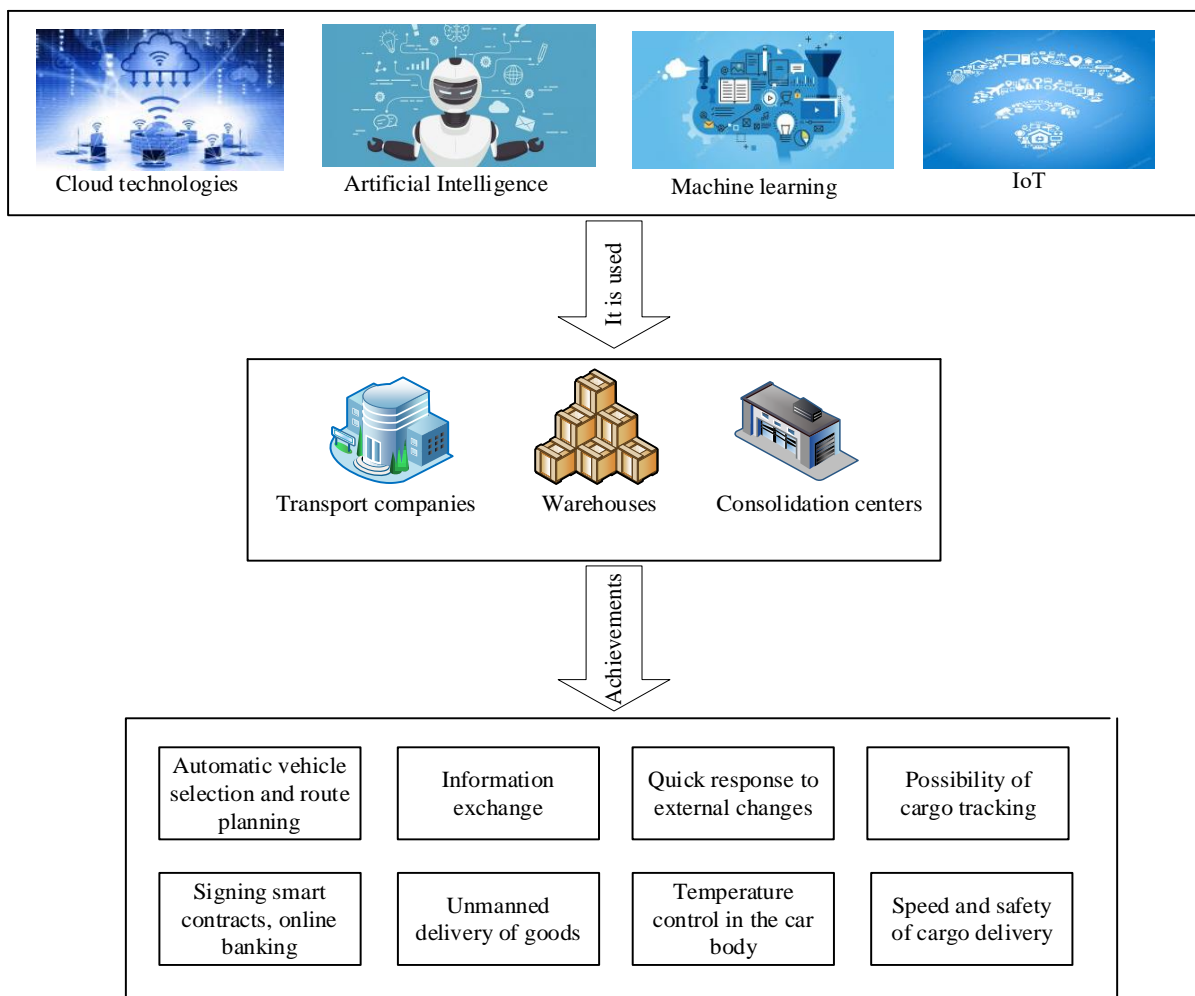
Cloud technologies
Artificial Intelligence
Machine learning
IoT

It is used

Transport companies
Warehouses
Consolidation centers

Achievements

Automatic vehicle selection and route planning
Information exchange
Quick response to external changes
Possibility of cargo tracking

Signing smart contracts, online banking
Unmanned delivery of goods
Temperature control in the car body
Speed and safety of cargo delivery